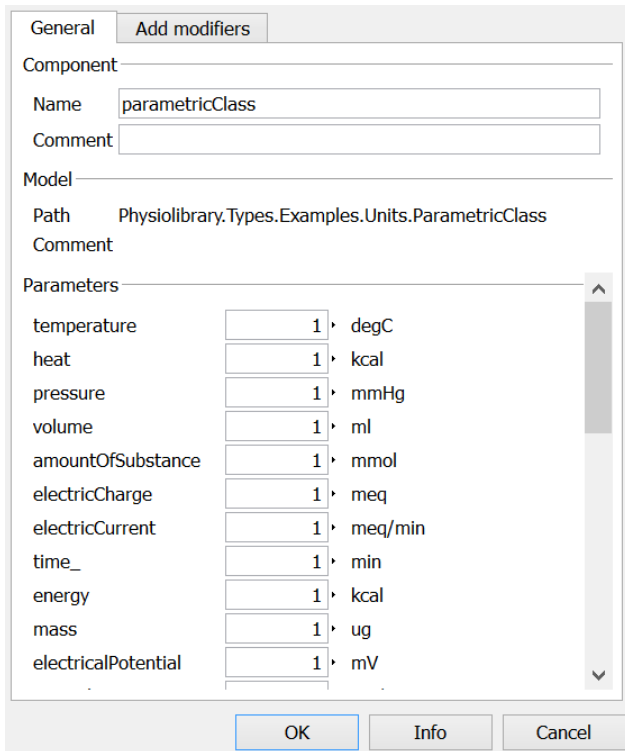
General | Add modifiers

Component
Name parametricClass
Comment

Model
Path Physiolibrary.Types.Examples.Units.ParametricClass
Comment

Parameters

| | | |
|---|---|---|
| temperature | 1 | degC |
| heat | 1 | kcal |
| pressure | 1 | mmHg |
| volume | 1 | ml |
| amountOfSubstance | 1 | mmol |
| electricCharge | 1 | meq |
| electricCurrent | 1 | meq/min |
| time_ | 1 | min |
| energy | 1 | kcal |
| mass | 1 | ug |
| electricalPotential | 1 | mV |

OK Info Cancel